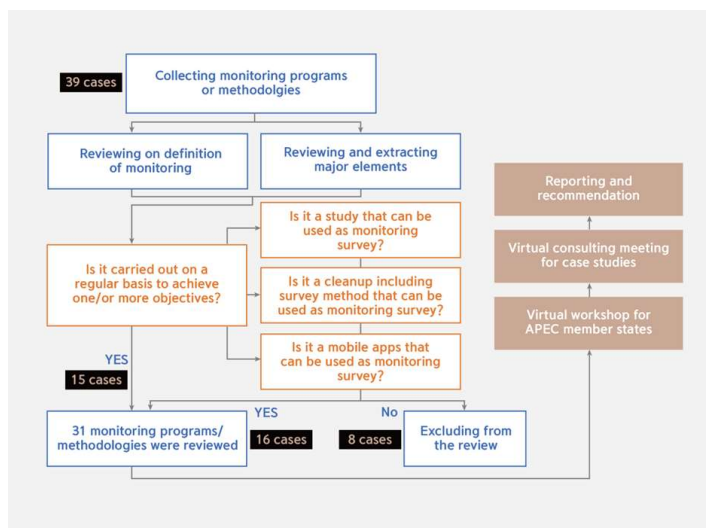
39 cases

Collecting monitoring programs or methodolgies

Reviewing on definition of monitoring

Reviewing and extracting major elements

Is it carried out on a regular basis to achieve one/or more objectives?

Is it a study that can be used as monitoring survey?

Is it a cleanup including survey method that can be used as monitoring survey?

Is it a mobile apps that can be used as monitoring survey?

YES

15 cases

YES

No

31 monitoring programs/ methodologies were reviewed

16 cases

8 cases

Excluding from the review

Reporting and recommendation

Virtual consulting meeting for case studies

Virtual workshop for APEC member states